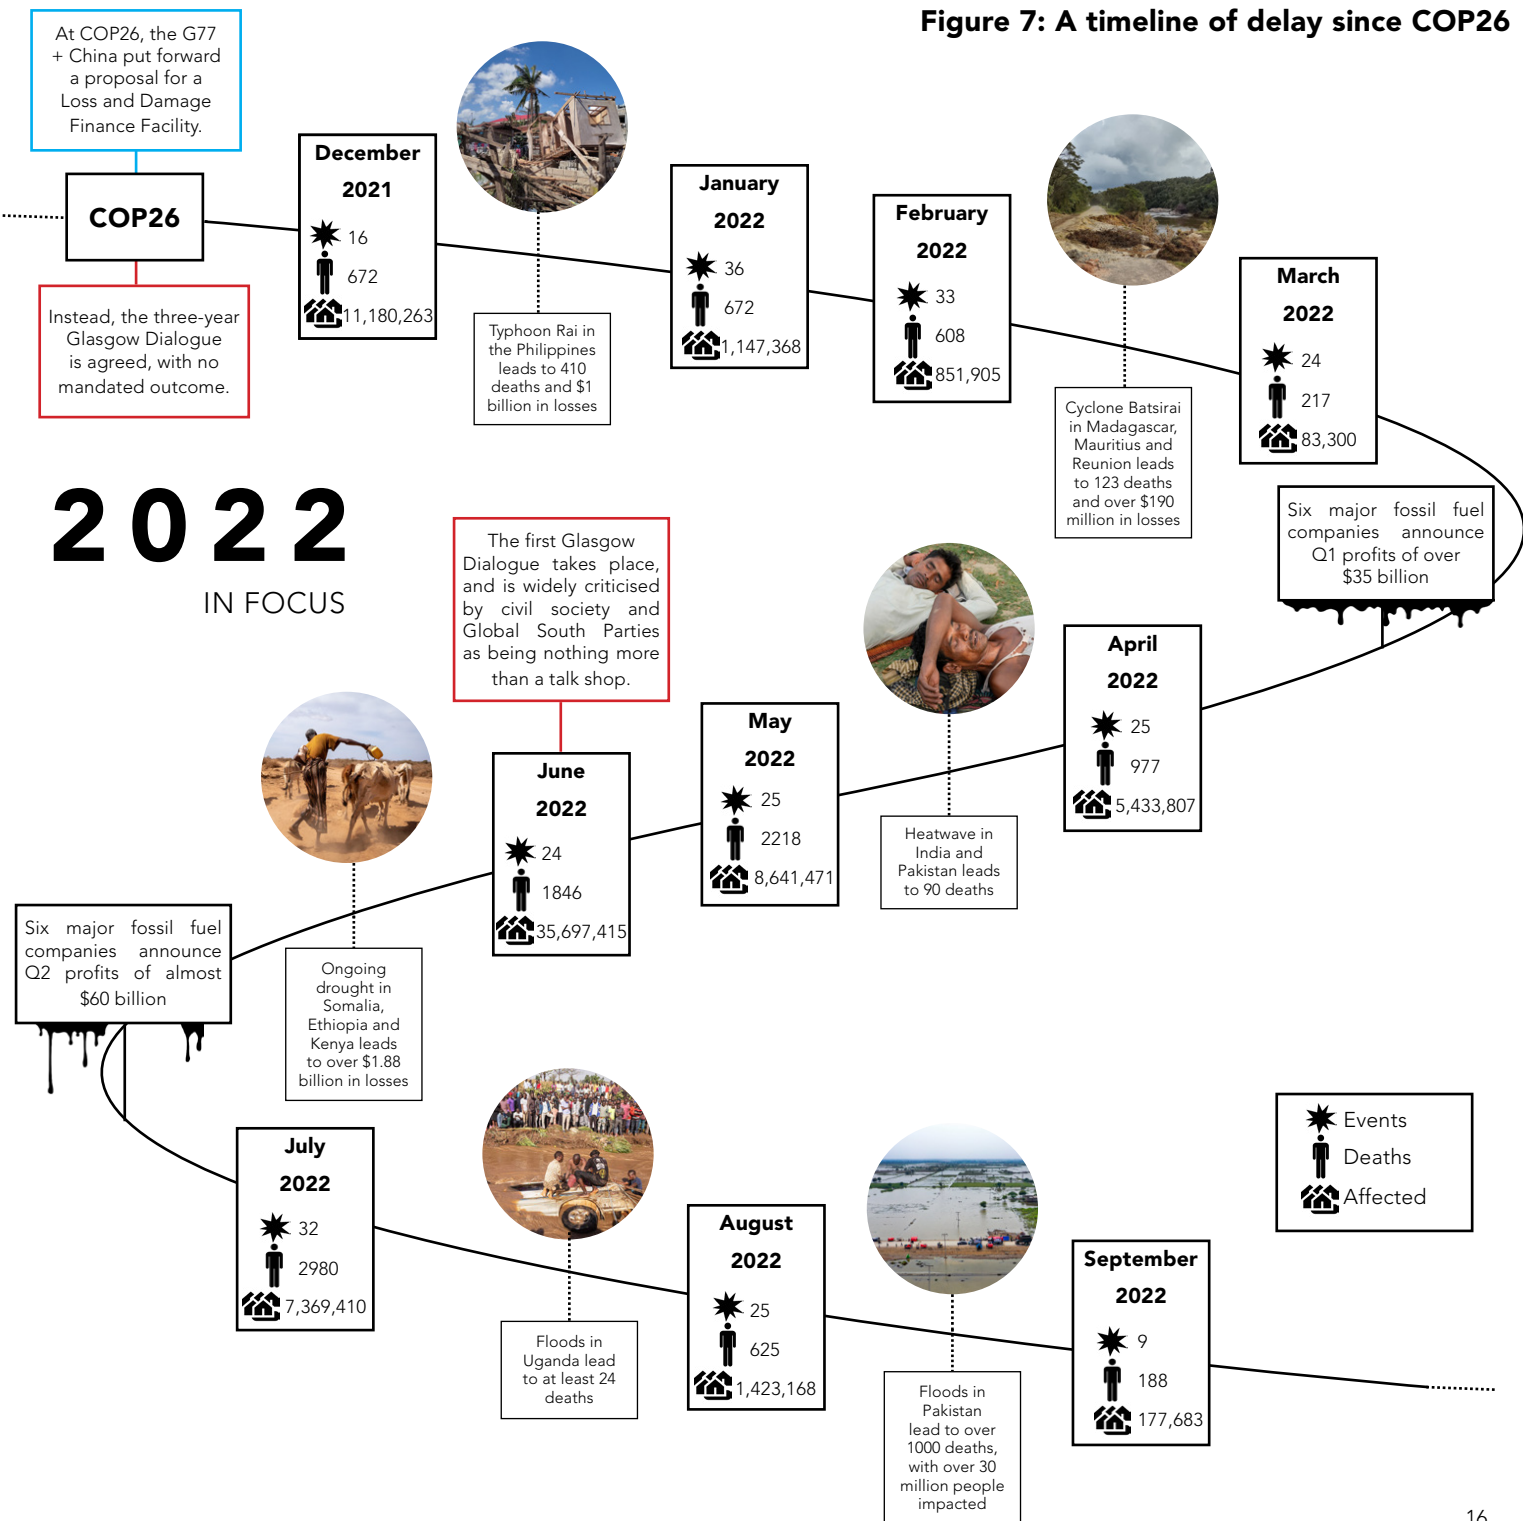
Figure 7: A timeline of delay since COP26

At COP26, the G77 + China put forward a proposal for a Loss and Damage Finance Facility.

COP26

Instead, the three-year Glasgow Dialogue is agreed, with no mandated outcome.

December 2021
16
672
11,180,263

Typhoon Rai in the Philippines leads to 410 deaths and $1 billion in losses

January 2022
36
672
1,147,368

February 2022
33
608
851,905

Cyclone Batsirai in Madagascar, Mauritius and Reunion leads to 123 deaths and over $190 million in losses

March 2022
24
217
83,300

Six major fossil fuel companies announce Q1 profits of over $35 billion

2022
IN FOCUS

The first Glasgow Dialogue takes place, and is widely criticised by civil society and Global South Parties as being nothing more than a talk shop.

April 2022
25
977
5,433,807

Heatwave in India and Pakistan leads to 90 deaths

May 2022
25
2218
8,641,471

June 2022
24
1846
35,697,415

Ongoing drought in Somalia, Ethiopia and Kenya leads to over $1.88 billion in losses

Six major fossil fuel companies announce Q2 profits of almost $60 billion

July 2022
32
2980
7,369,410

Floods in Uganda lead to at least 24 deaths

August 2022
25
625
1,423,168

Floods in Pakistan lead to over 1000 deaths, with over 30 million people impacted

September 2022
9
188
177,683

Events
Deaths
Affected

16